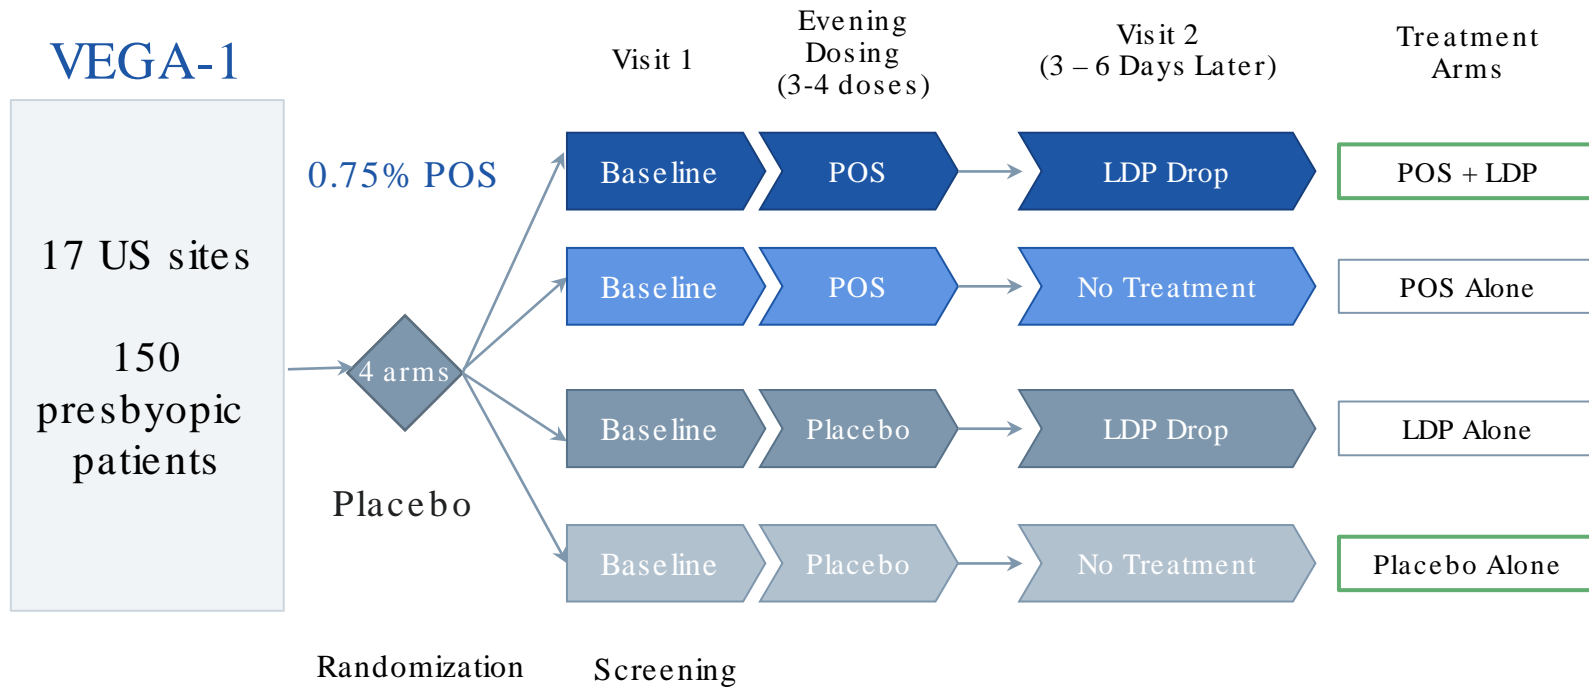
VEGA-1

Visit 1

Evening Dosing (3-4 doses)

Visit 2 (3 – 6 Days Later)

Treatment Arms

17 US sites

150 presbyopic patients

0.75% POS

4 arms

Placebo

Baseline

POS

LDP Drop

POS + LDP

Baseline

POS

No Treatment

POS Alone

Baseline

Placebo

LDP Drop

LDP Alone

Baseline

Placebo

No Treatment

Placebo Alone

Randomization

Screening